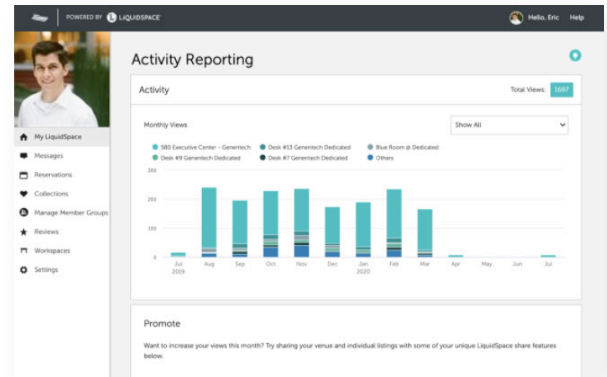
POWERED BY LiQUIDSPACE

Hello, Eric Help

My LiquidSpace
Messages
Reservations
Collections
Manage Member Groups
Reviews
Workspaces
Settings

Activity Reporting

Activity

Total Views: 1697

Monthly Views

Show All

580 Executive Center - Genentech
Desk #13 Genentech Dedicated
Blue Room @ Dedicated
Desk #9 Genentech Dedicated
Desk #7 Genentech Dedicated
Others

300
200
100
0

Jul 2019
Aug
Sep
Oct
Nov
Dec
Jan 2020
Feb
Mar
Apr
May
Jun
Jul

Promote

Want to increase your views this month? Try sharing your venue and individual listings with some of your unique LiquidSpace share features below.